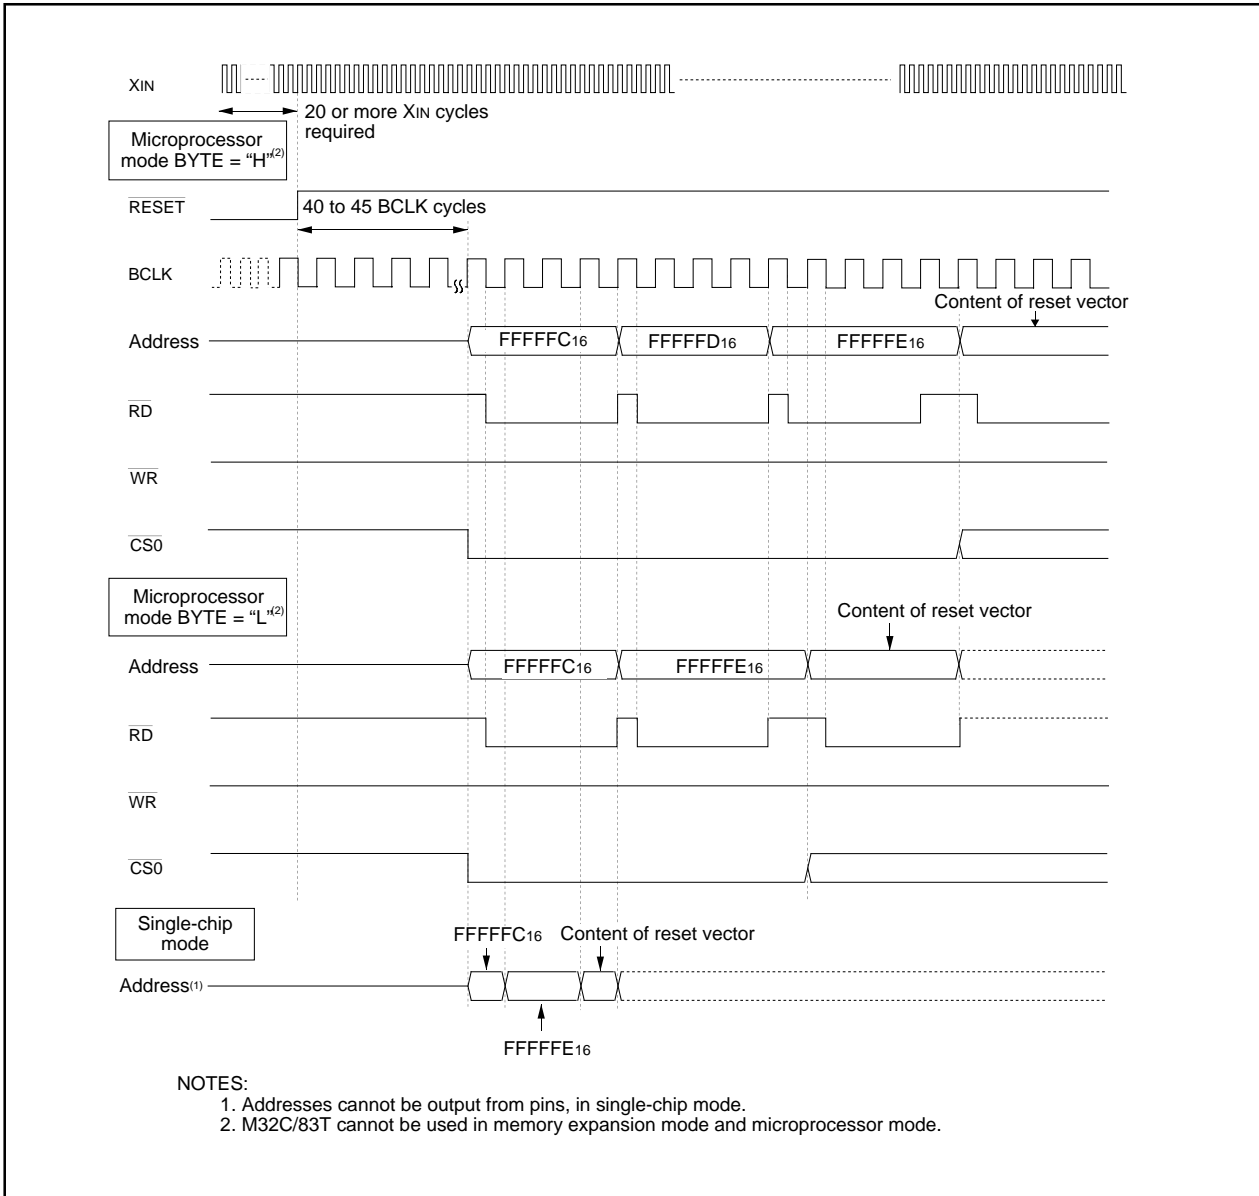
XIN

20 or more XIN cycles required

Microprocessor mode BYTE = "H"$^{(2)}$

$\overline{RESET}$

40 to 45 BCLK cycles

BCLK

Content of reset vector

Address

FFFFFC$_{16}$

FFFFFD$_{16}$

FFFFFE$_{16}$

$\overline{RD}$

$\overline{WR}$

$\overline{CS0}$

Microprocessor mode BYTE = "L"$^{(2)}$

Content of reset vector

Address

FFFFFC$_{16}$

FFFFFE$_{16}$

$\overline{RD}$

$\overline{WR}$

$\overline{CS0}$

Single-chip mode

FFFFFC$_{16}$

Content of reset vector

Address$^{(1)}$

FFFFFE$_{16}$

NOTES:
1. Addresses cannot be output from pins, in single-chip mode.
2. M32C/83T cannot be used in memory expansion mode and microprocessor mode.